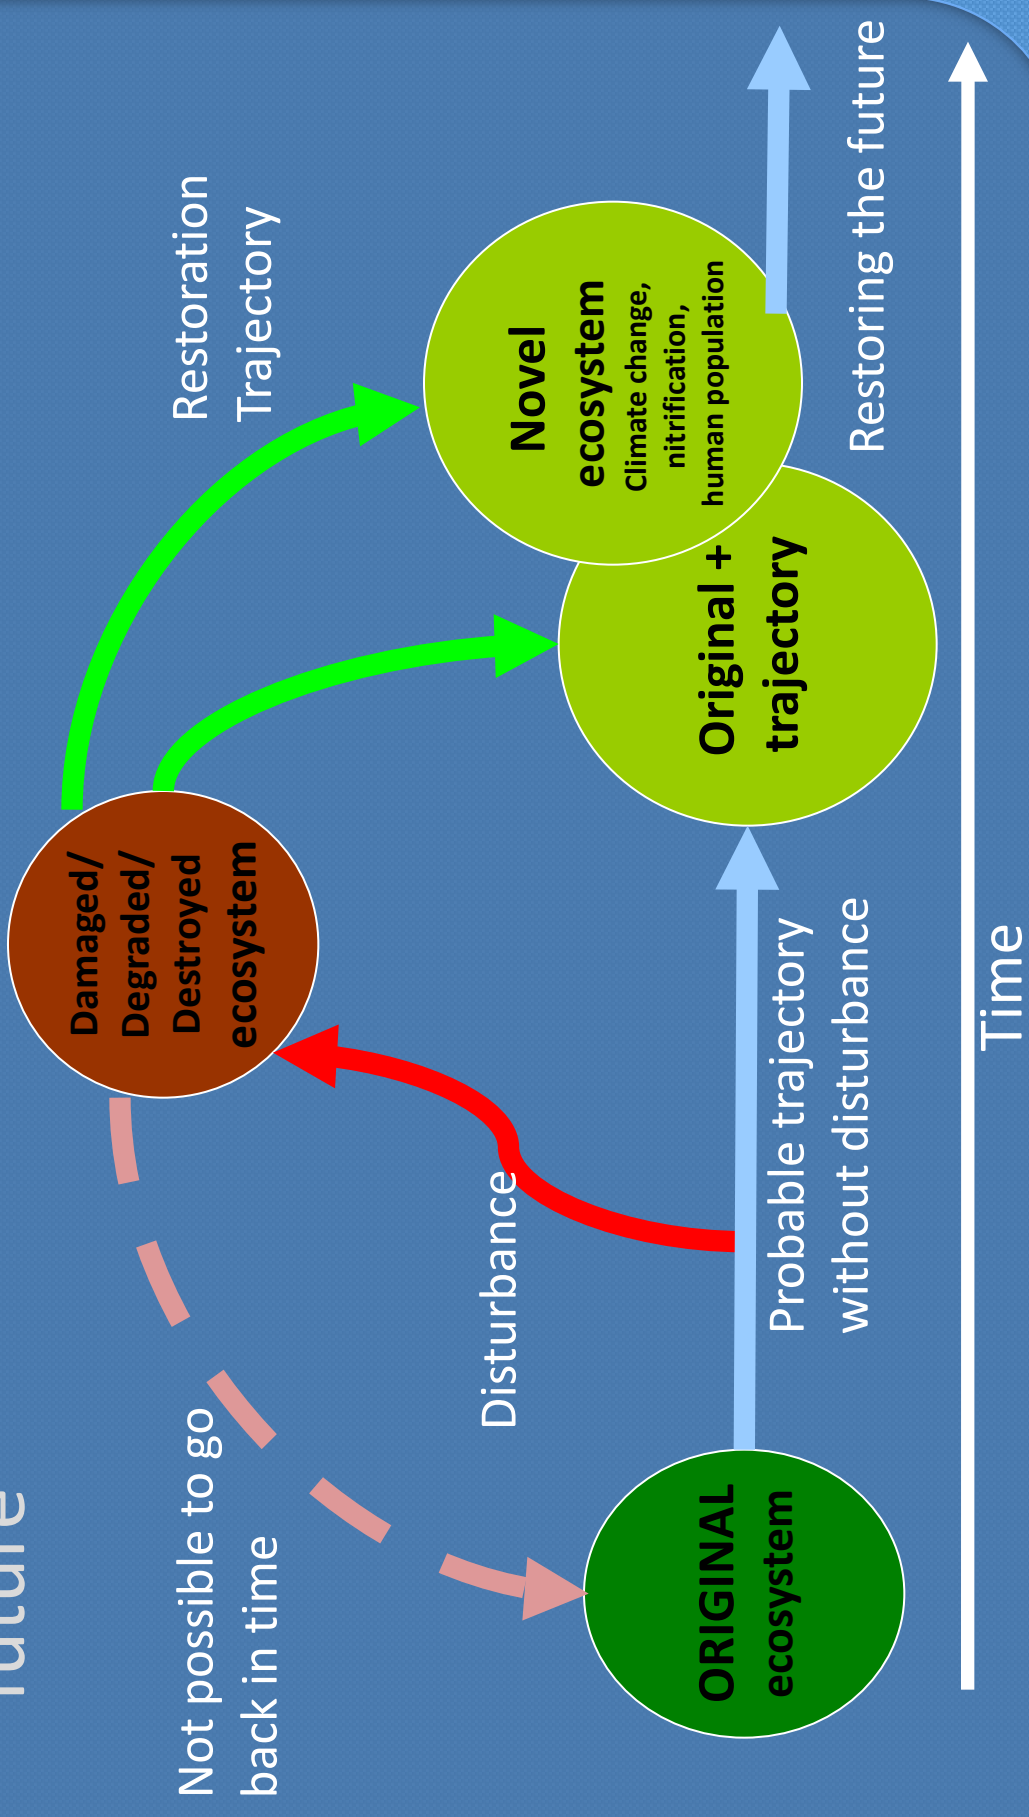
future

Not possible to go back in time

ORIGINAL ecosystem

Disturbance

Probable trajectory without disturbance

Damaged/ Degraded/ Destroyed ecosystem

Restoration Trajectory

Original + trajectory

Novel ecosystem
Climate change, nitrification, human population

Restoring the future

Time